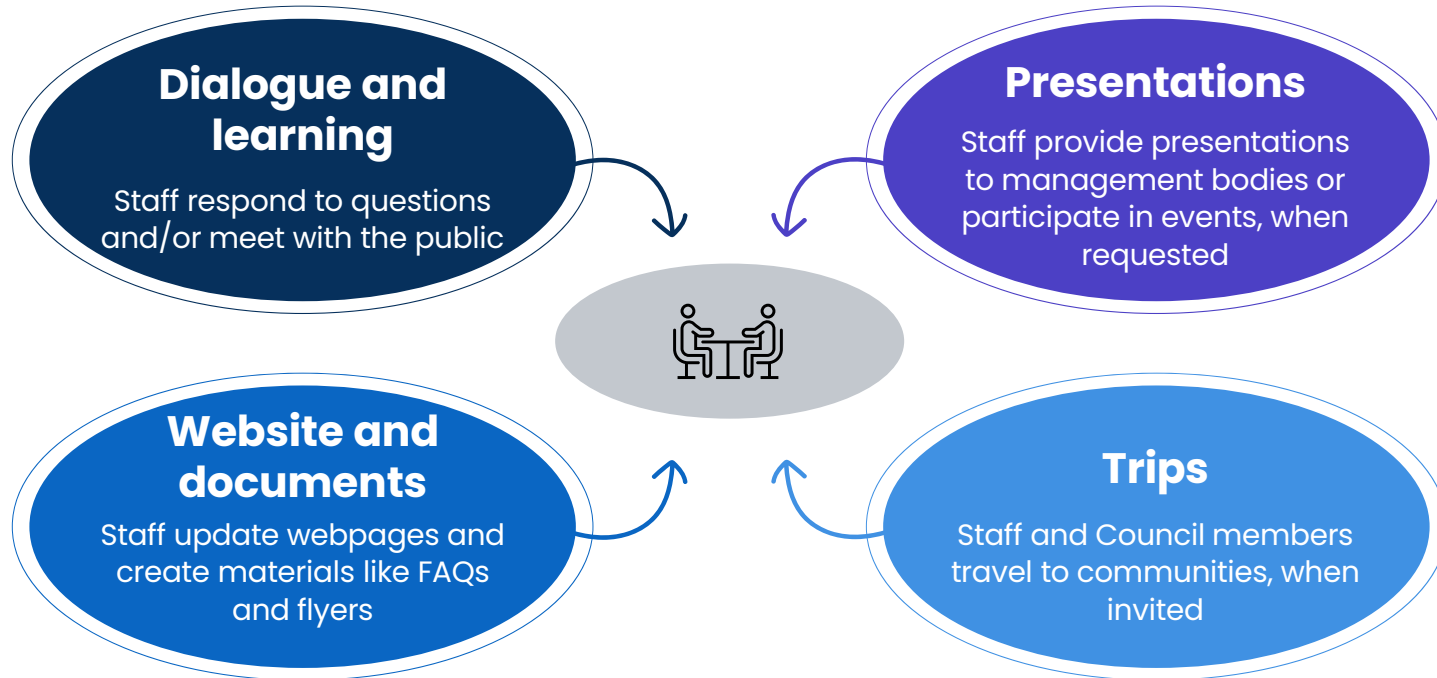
Dialogue and learning

Staff respond to questions and/or meet with the public

Presentations

Staff provide presentations to management bodies or participate in events, when requested

Website and documents

Staff update webpages and create materials like FAQs and flyers

Trips

Staff and Council members travel to communities, when invited